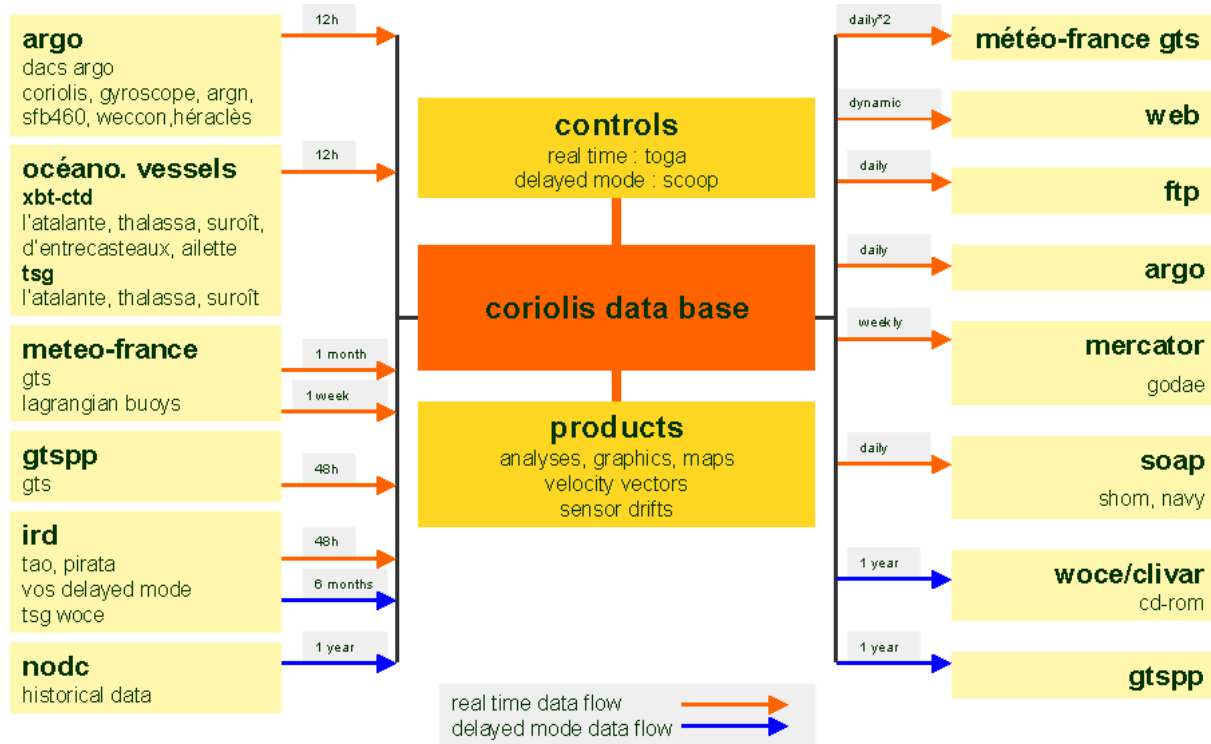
argo
dacs argo
coriolis, gyroscope, argn, sfb460, weccon,héraclès

12h

océano. vessels
xbt-ctd
l'atalante, thalassa, suroît, d'entrecasteaux, ailette
tsg
l'atalante, thalassa, suroît

12h

meteo-france
gts
lagrangian buoys

1 month

1 week

gtspp
gts

48h

ird
tao, pirata
vos delayed mode
tsg woce

48h

6 months

nodc
historical data

1 year

controls
real time : toga
delayed mode : scoop

coriolis data base

products
analyses, graphics, maps
velocity vectors
sensor drifts

daily*2

météo-france gts

dynamic

web

daily

ftp

daily

argo

weekly

mercator
godae

daily

soap
shom, navy

1 year

woce/clivar
cd-rom

1 year

gtspp

real time data flow
delayed mode data flow